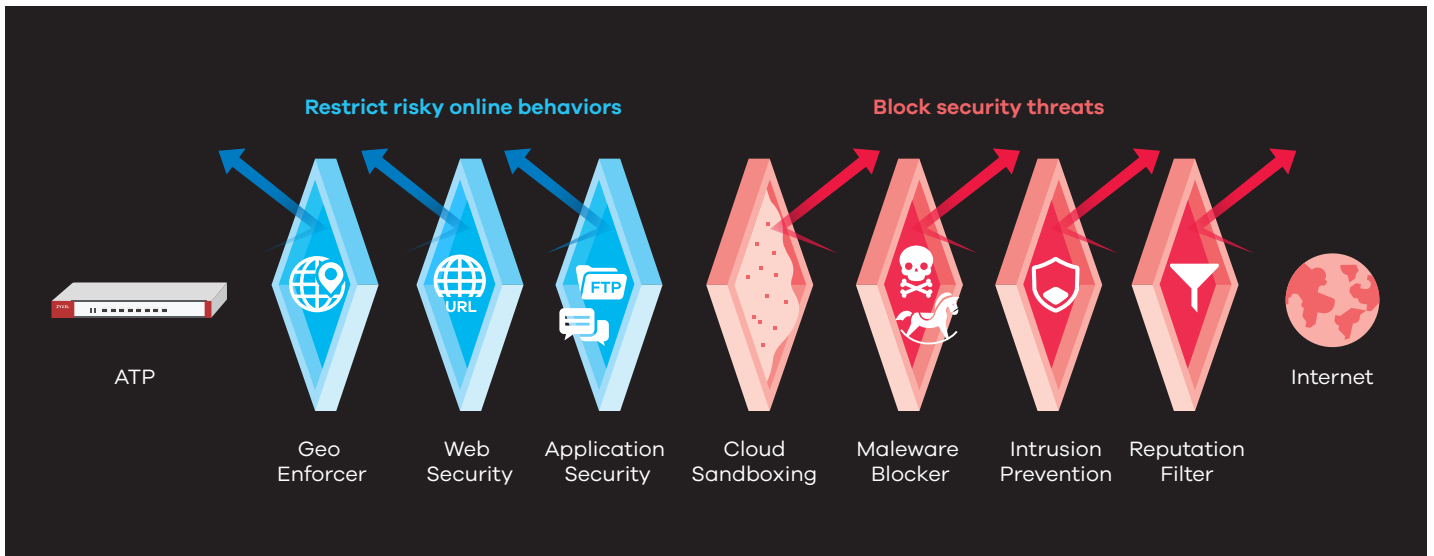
Restrict risky online behaviors

Block security threats

ZYXEL

ATP

URL

FTP

Geo Enforcer

Web Security

Application Security

Cloud Sandboxing

Maleware Blocker

Intrusion Prevention

Reputation Filter

Internet